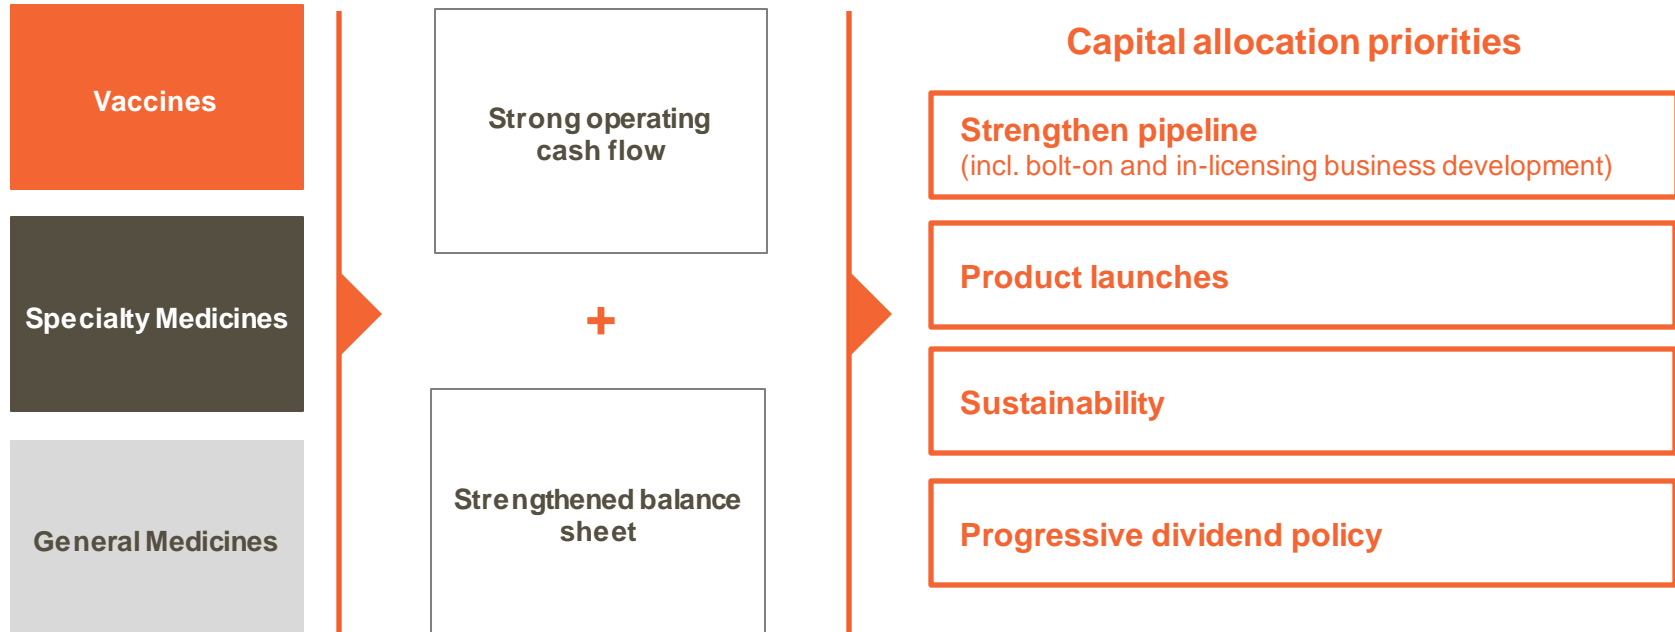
Vaccines

Specialty Medicines

General Medicines

Strong operating cash flow

+

Strengthened balance sheet

Capital allocation priorities

Strengthen pipeline
(incl. bolt-on and in-licensing business development)

Product launches

Sustainability

Progressive dividend policy